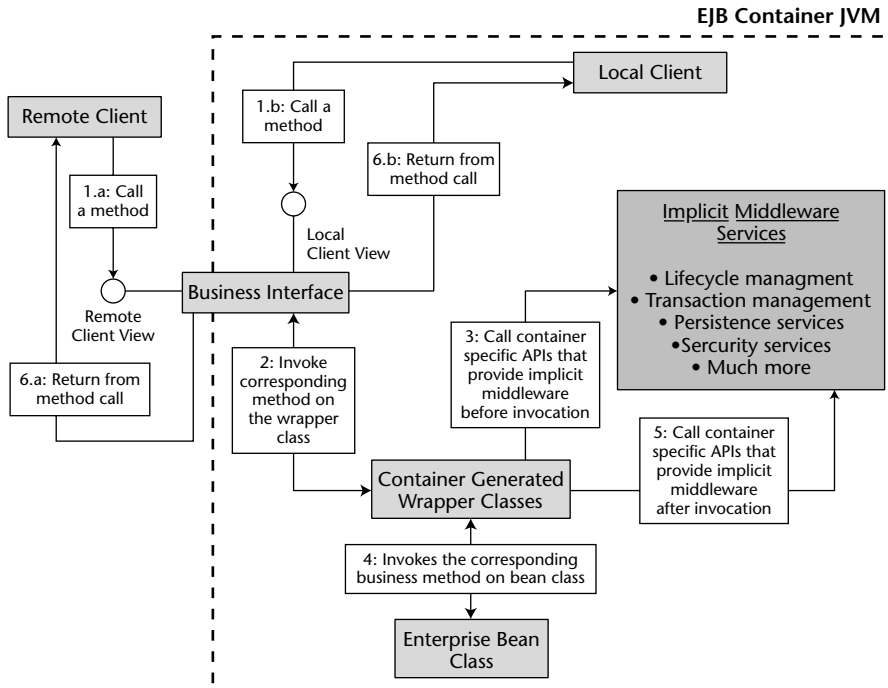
EJB Container JVM

Local Client

Remote Client

1.b: Call a method

1.a: Call a method

6.b: Return from method call

Local Client View

Remote Client View

Implicit Middleware Services

• Lifecycle managment
• Transaction management
• Persistence services
•Sercurity services
• Much more

Business Interface

2: Invoke corresponding method on the wrapper class

3: Call container specific APIs that provide implicit middleware before invocation

6.a: Return from method call

5: Call container specific APIs that provide implicit middleware after invocation

Container Generated Wrapper Classes

4: Invokes the corresponding business method on bean class

Enterprise Bean Class